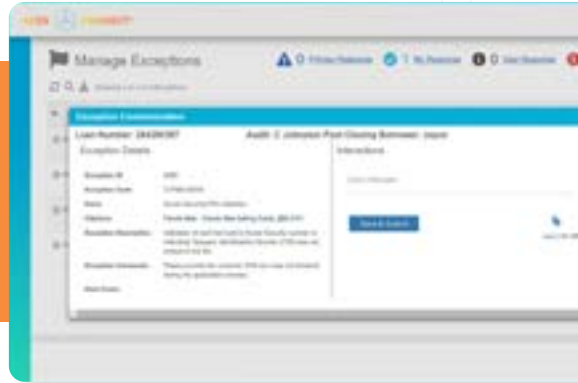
Manage Exceptions

0 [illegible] 1 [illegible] 0 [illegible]

Exception Communication

Loan Number: 284209387

Audit: 2 Johnston Post Closing Borrower: Joyce

Exception Details

Interactions

Exception ID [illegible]

Exception Date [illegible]

Status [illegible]

Violation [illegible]

Exception Description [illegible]

Exception Comments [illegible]

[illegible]

Save & Submit